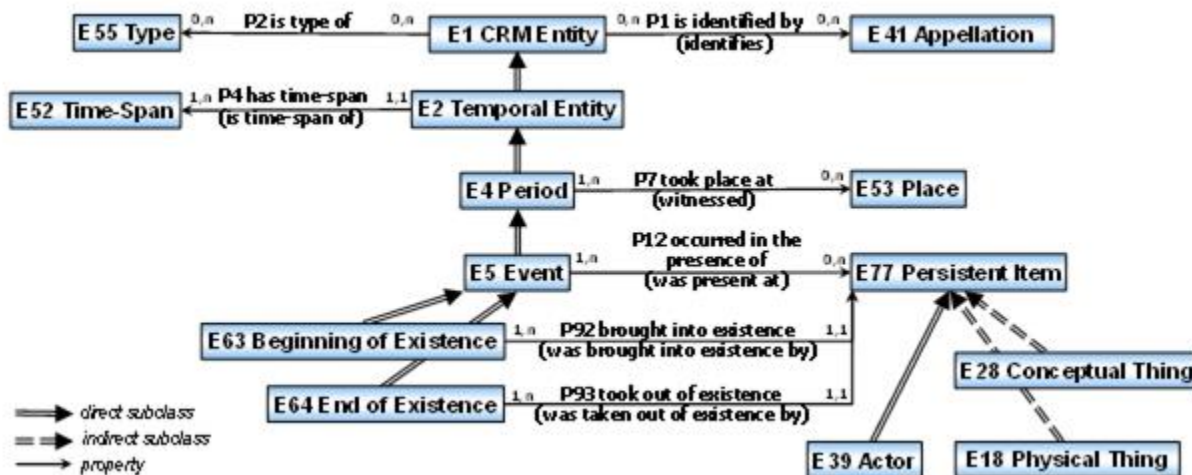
E55 Type
0,n P2 is type of 0,n
E1 CRM Entity
0,n P1 is identified by (identifies) 0,n
E41 Appellation
E52 Time-Span
1,n P4 has time-span (is time-span of) 1,1
E2 Temporal Entity
E4 Period
1,n P7 took place at (witnessed) 0,n
E53 Place
E5 Event
1,n P12 occurred in the presence of (was present at) 0,n
E77 Persistent Item
E63 Beginning of Existence
1,n P92 brought into existence (was brought into existence by) 1,1
E64 End of Existence
1,n P93 took out of existence (was taken out of existence by) 1,1
E28 Conceptual Thing
E39 Actor
E18 Physical Thing
direct subclass
indirect subclass
property